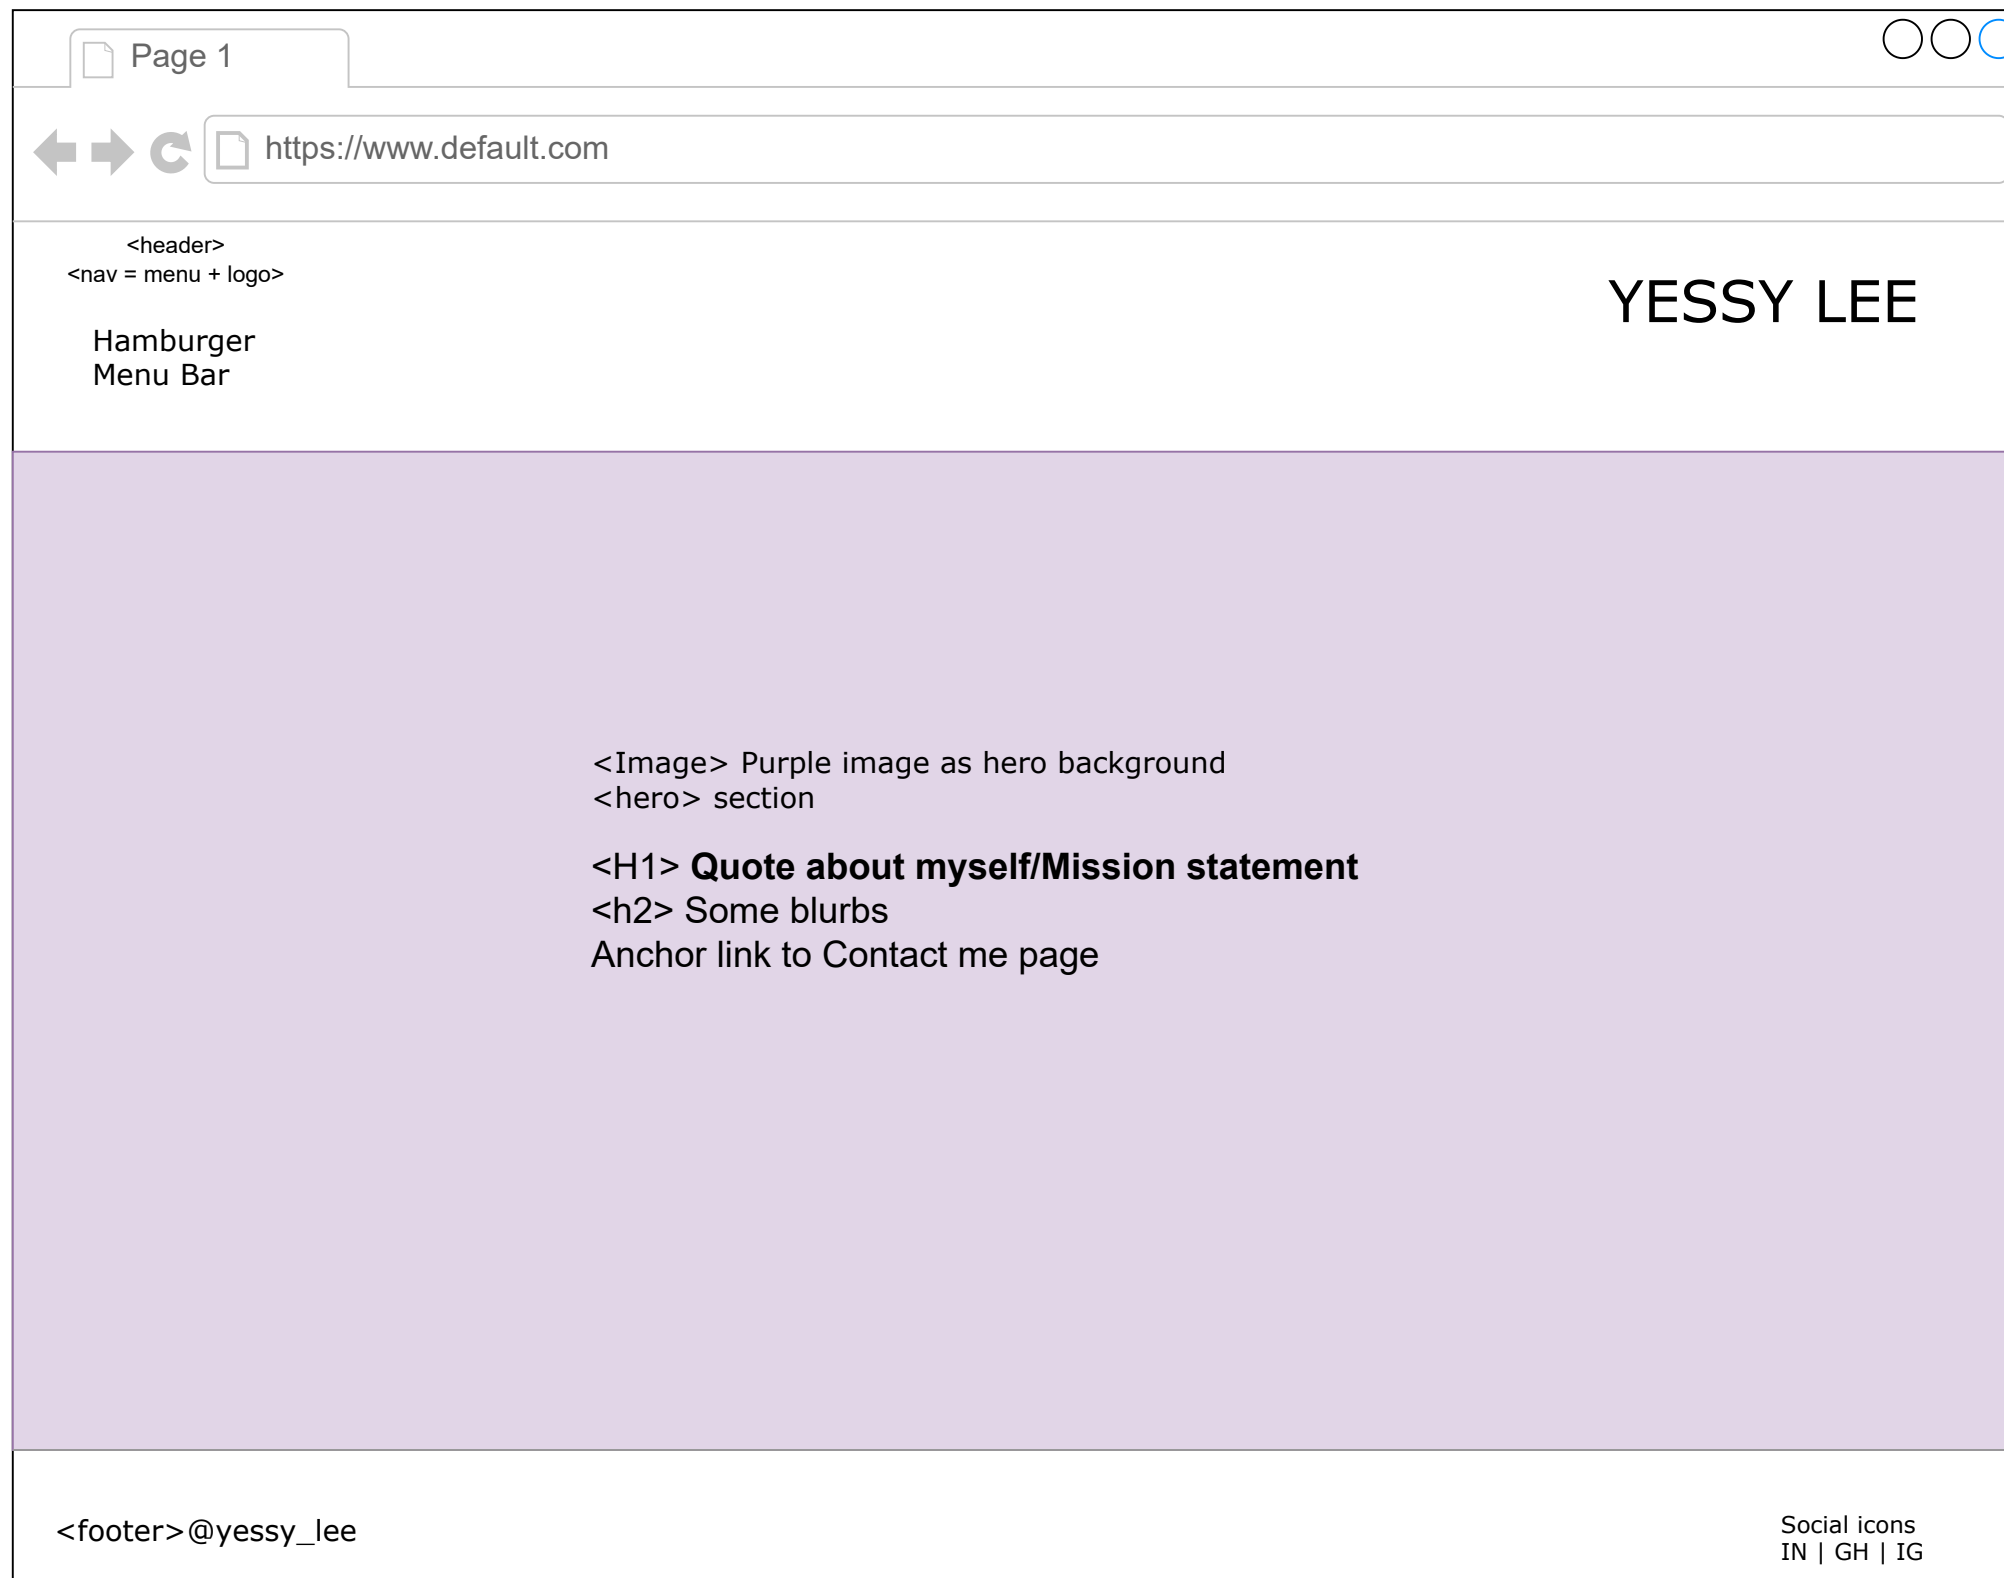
Page 1

https://www.default.com

<header>
<nav = menu + logo>

Hamburger
Menu Bar

YESSY LEE

<Image> Purple image as hero background
<hero> section

<H1> **Quote about myself/Mission statement**
<h2> Some blurbs
Anchor link to Contact me page

<footer>@yessy_lee

Social icons
IN | GH | IG